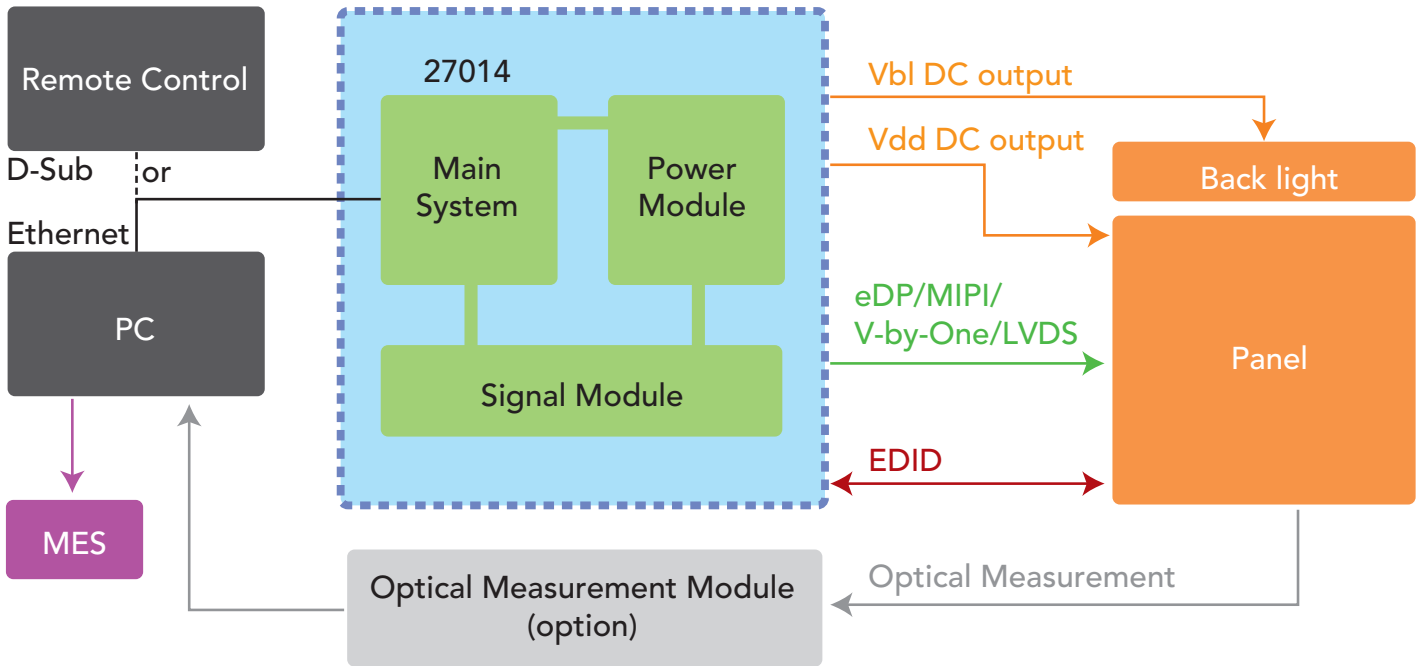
Remote Control

D-Sub

or

Ethernet

PC

MES

27014

Main System

Power Module

Signal Module

Vbl DC output

Vdd DC output

Back light

Panel

eDP/MIPI/ V-by-One/LVDS

EDID

Optical Measurement

Optical Measurement Module (option)